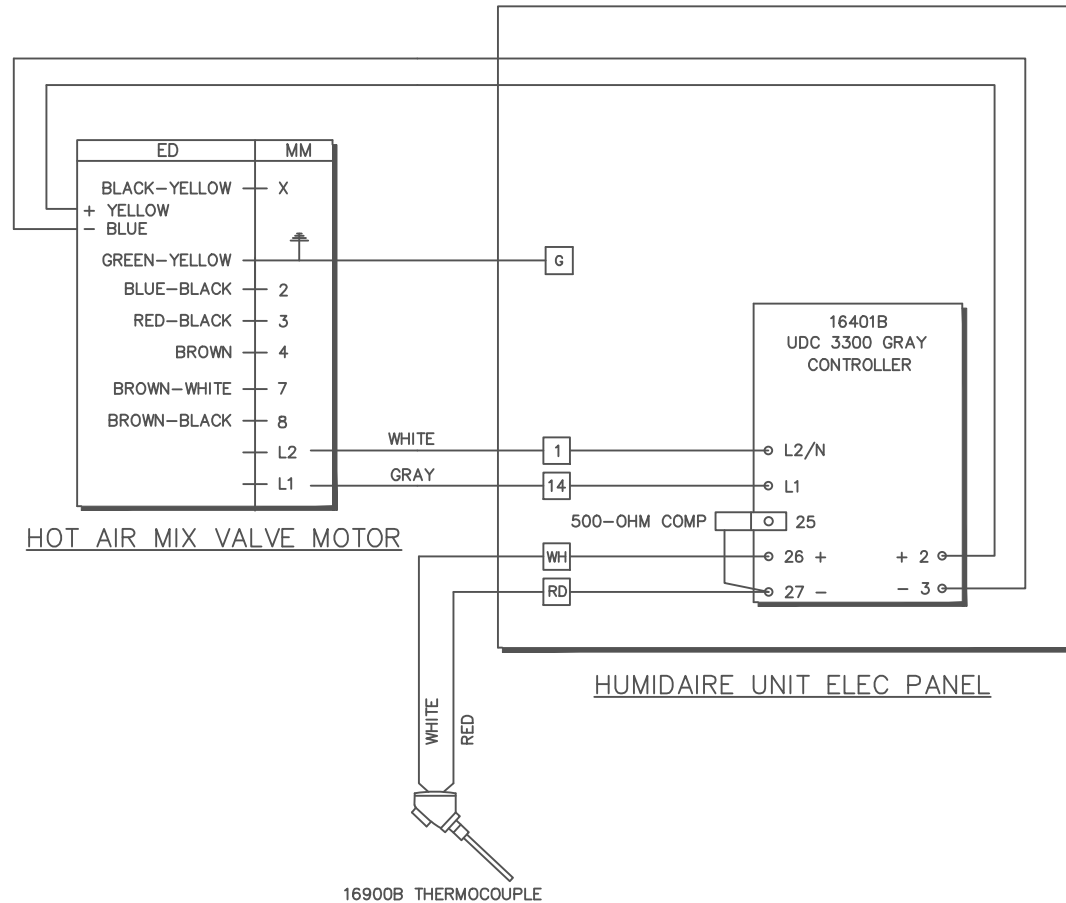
ED
MM
BLACK–YELLOW X
+ YELLOW
– BLUE
GREEN–YELLOW
BLUE–BLACK 2
RED–BLACK 3
BROWN 4
BROWN–WHITE 7
BROWN–BLACK 8
L2
L1
HOT AIR MIX VALVE MOTOR

G

16401B
UDC 3300 GRAY
CONTROLLER

WHITE
1
L2/N
GRAY
14
L1
500–OHM COMP
25
WH
26 +
+ 2
RD
27 –
– 3

HUMIDAIRE UNIT ELEC PANEL

WHITE
RED

16900B THERMOCOUPLE